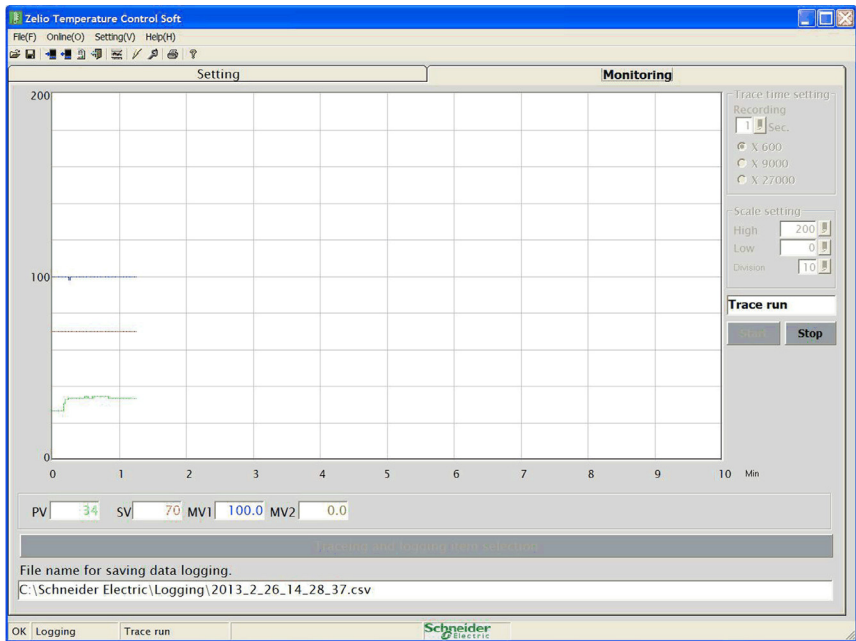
Zelio Temperature Control Soft

File(F) Online(O) Setting(V) Help(H)

Setting

Monitoring

200

100

0

0 1 2 3 4 5 6 7 8 9 10 Min

Trace time setting
Recording
1 Sec.
X 600
X 9000
X 27000

Scale setting
High 200
Low 0
Division 10

Trace run

Start Stop

PV 34 SV 70 MV1 100.0 MV2 0.0

Tracing and logging item selection

File name for saving data logging.

C:\Schneider Electric\Logging\2013_2_26_14_28_37.csv

OK Logging Trace run

Schneider Electric